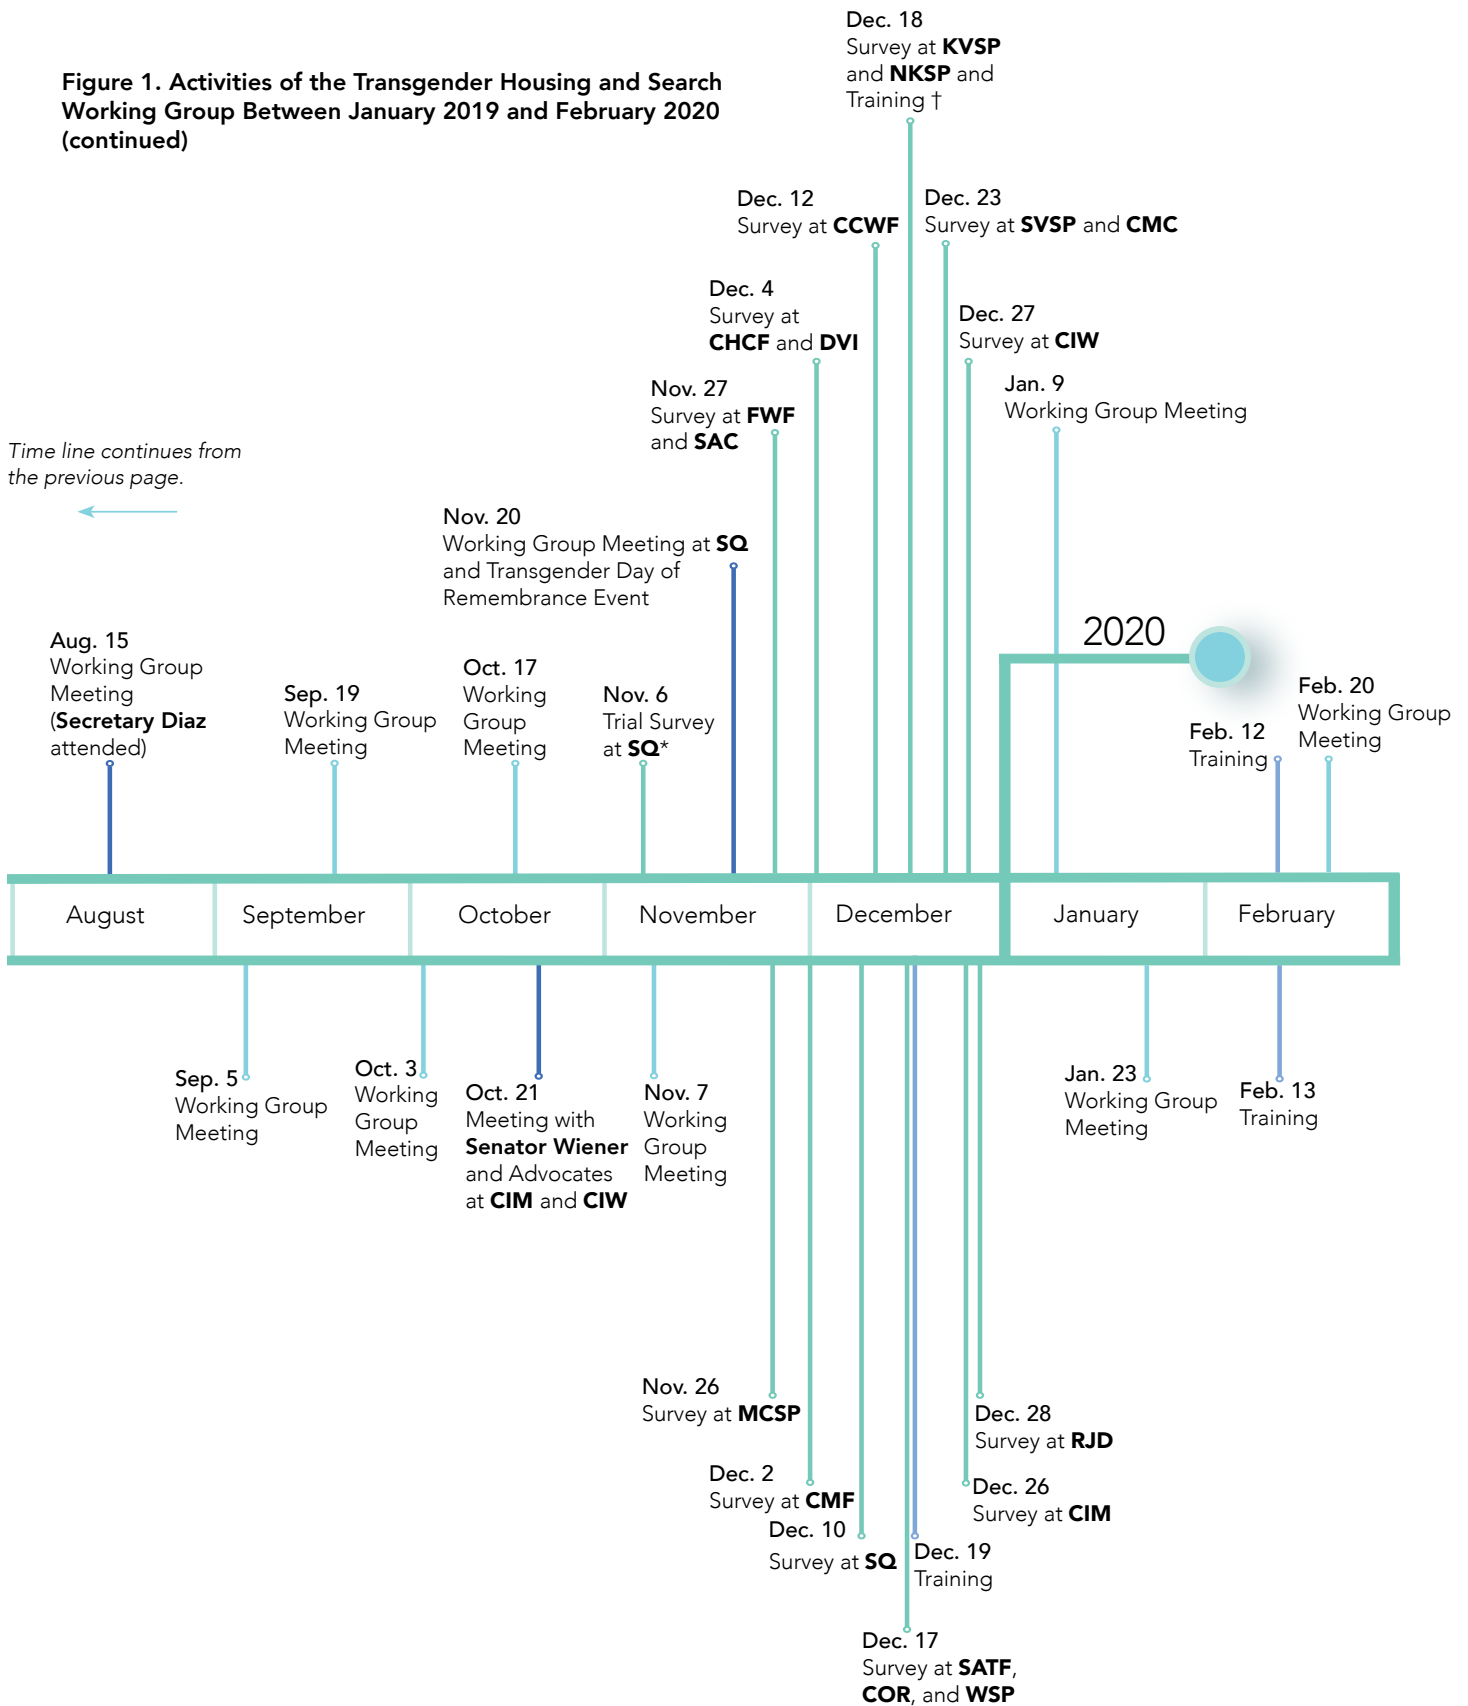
Figure 1. Activities of the Transgender Housing and Search Working Group Between January 2019 and February 2020 (continued)

Time line continues from the previous page.

Dec. 18
Survey at KVSP and NKSP and Training †

Dec. 12
Survey at CCWF

Dec. 23
Survey at SVSP and CMC

Dec. 4
Survey at CHCF and DVI

Dec. 27
Survey at CIW

Nov. 27
Survey at FWF and SAC

Jan. 9
Working Group Meeting

Nov. 20
Working Group Meeting at SQ and Transgender Day of Remembrance Event

2020

Aug. 15
Working Group Meeting (Secretary Diaz attended)

Sep. 19
Working Group Meeting

Oct. 17
Working Group Meeting

Nov. 6
Trial Survey at SQ*

Feb. 12
Training

Feb. 20
Working Group Meeting

August
September
October
November
December
January
February

Sep. 5
Working Group Meeting

Oct. 3
Working Group Meeting

Oct. 21
Meeting with Senator Wiener and Advocates at CIM and CIW

Nov. 7
Working Group Meeting

Jan. 23
Working Group Meeting

Feb. 13
Training

Nov. 26
Survey at MCSP

Dec. 28
Survey at RJD

Dec. 2
Survey at CMF

Dec. 26
Survey at CIM

Dec. 10
Survey at SQ

Dec. 19
Training

Dec. 17
Survey at SATF, COR, and WSP